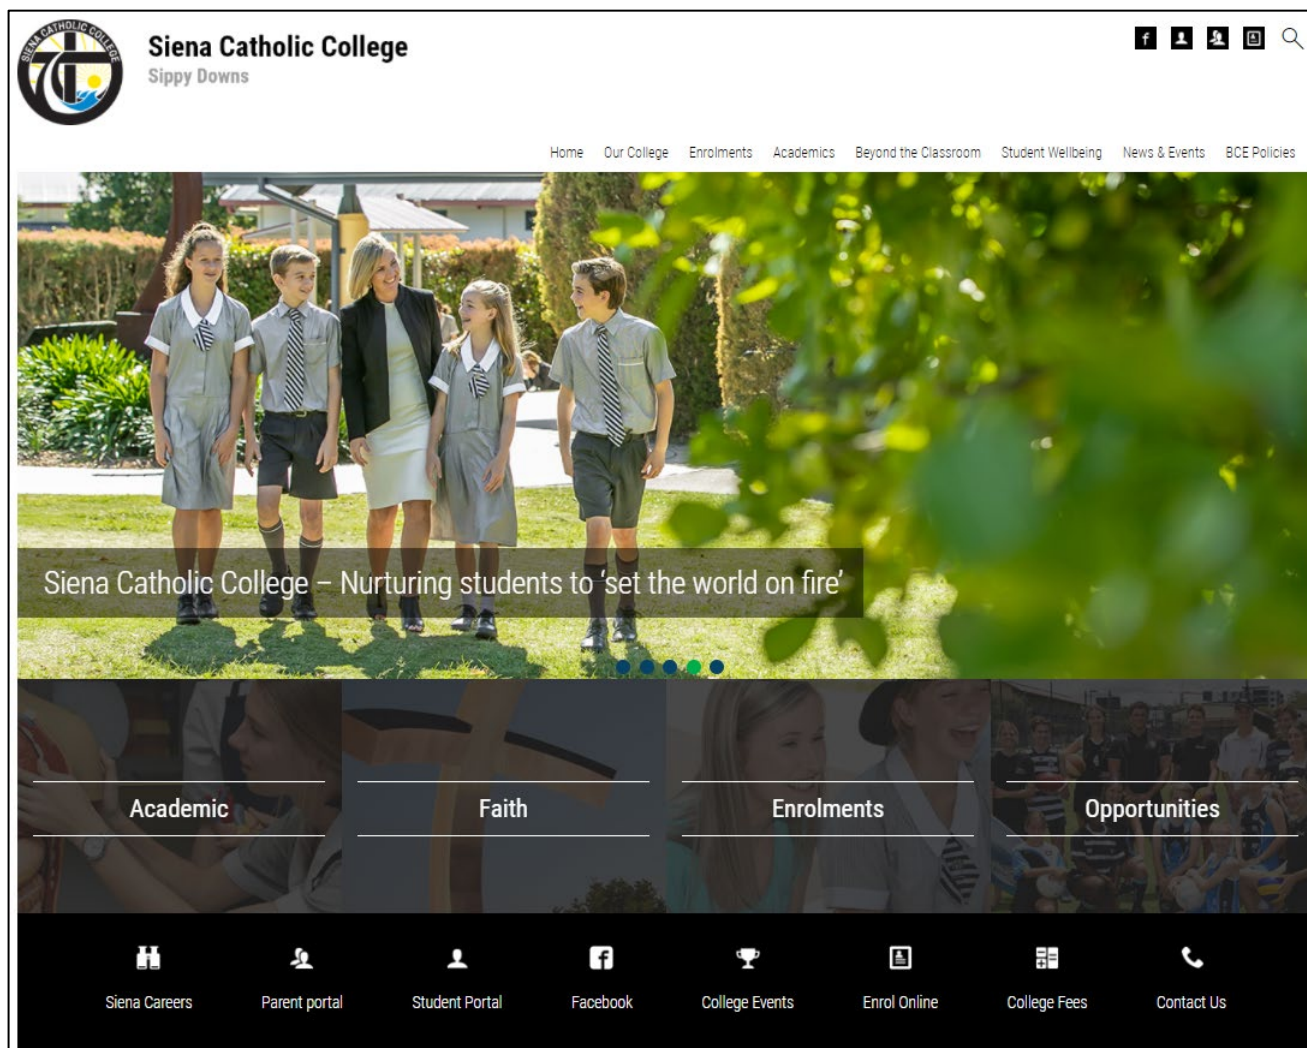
SIENA CATHOLIC COLLEGE

Siena Catholic College
Sippy Downs

Home Our College Enrolments Academics Beyond the Classroom Student Wellbeing News & Events BCE Policies

Siena Catholic College – Nurturing students to 'set the world on fire'

Academic

Faith

Enrolments

Opportunities

Siena Careers
Parent portal
Student Portal
Facebook
College Events
Enrol Online
College Fees
Contact Us